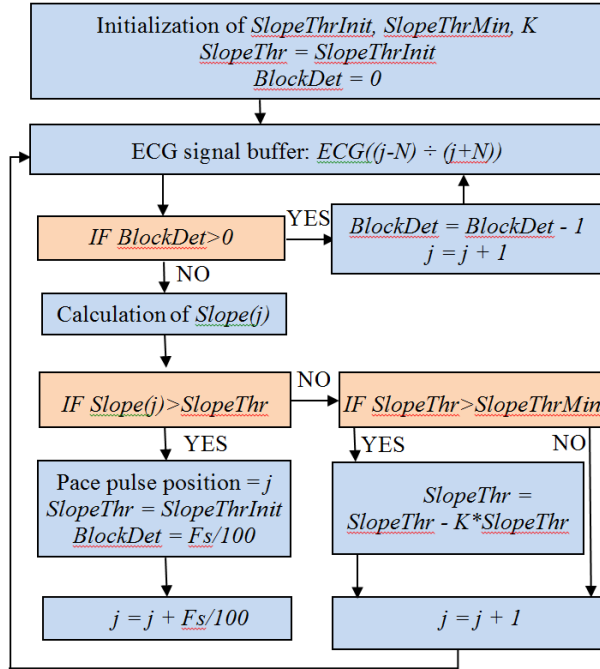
Initialization of SlopeThrInit, SlopeThrMin, K
SlopeThr = SlopeThrInit
BlockDet = 0

ECG signal buffer: ECG((j-N) ÷ (j+N))

IF BlockDet>0

YES

BlockDet = BlockDet - 1
j = j + 1

NO

Calculation of Slope(j)

IF Slope(j)>SlopeThr

NO

IF SlopeThr>SlopeThrMin

YES

Pace pulse position = j
SlopeThr = SlopeThrInit
BlockDet = Fs/100

YES

NO

SlopeThr = SlopeThr - K*SlopeThr

j = j + Fs/100

j = j + 1